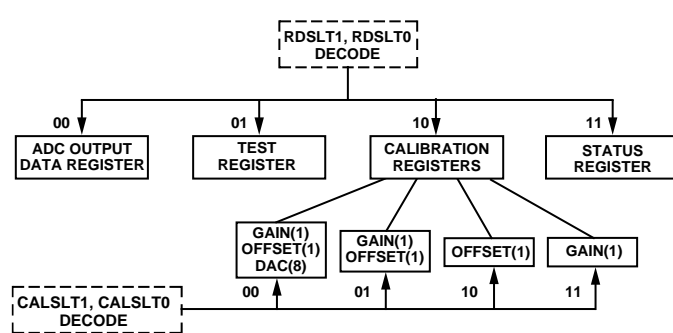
RDSLT1, RDSLT0
DECODE

00
ADC OUTPUT
DATA REGISTER

01
TEST
REGISTER

10
CALIBRATION
REGISTERS

11
STATUS
REGISTER

GAIN(1)
OFFSET(1)
DAC(8)

GAIN(1)
OFFSET(1)

OFFSET(1)

GAIN(1)

CALSLT1, CALSLT0
DECODE

00

01

10

11